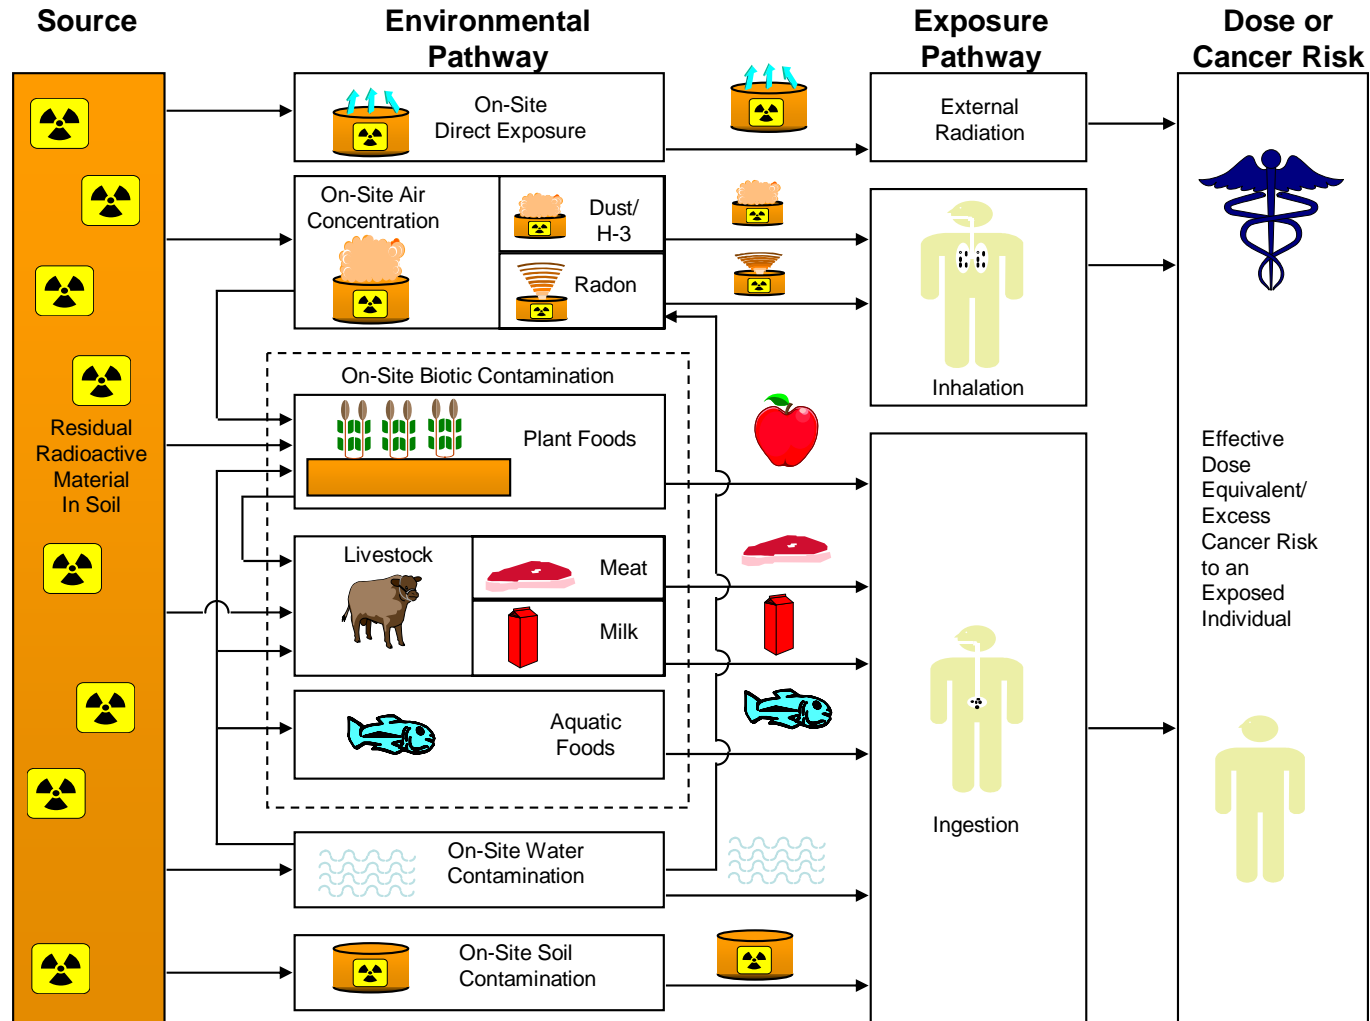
Source

Environmental Pathway

Exposure Pathway

Dose or Cancer Risk

Residual Radioactive Material In Soil

On-Site Direct Exposure

On-Site Air Concentration

Dust/ H-3

Radon

On-Site Biotic Contamination

Plant Foods

Livestock

Meat

Milk

Aquatic Foods

On-Site Water Contamination

On-Site Soil Contamination

External Radiation

Inhalation

Ingestion

Effective Dose Equivalent/ Excess Cancer Risk to an Exposed Individual